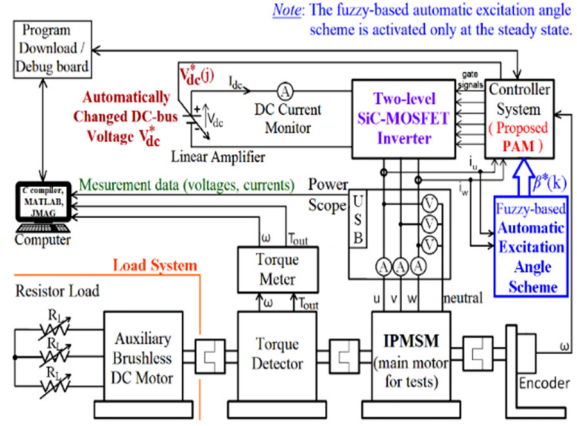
Note: The fuzzy-based automatic excitation angle scheme is activated only at the steady state.

Program Download / Debug board

$V_{dc}^{*}(j)$

$I_{dc}$

A

DC Current Monitor

Automatically Changed DC-bus Voltage $V_{dc}^{*}$

$V_{dc}$

Linear Amplifier

Two-level SiC-MOSFET Inverter

gate signals

Controller System (Proposed PAM)

$i_u$

$i_w$

$\beta^{*}(k)$

C compiler, MATLAB, JMAG

Mesurement data (voltages, currents)

Power Scope

USB

V

V

V

Fuzzy-based Automatic Excitation Angle Scheme

Computer

ω

$T_{out}$

Torque Meter

Load System

A A A

Resistor Load

$R_L$

$R_L$

$R_L$

$T_{out}$

u v w

neutral

Auxiliary Brushless DC Motor

Torque Detector

IPMSM (main motor for tests)

ω

Encoder